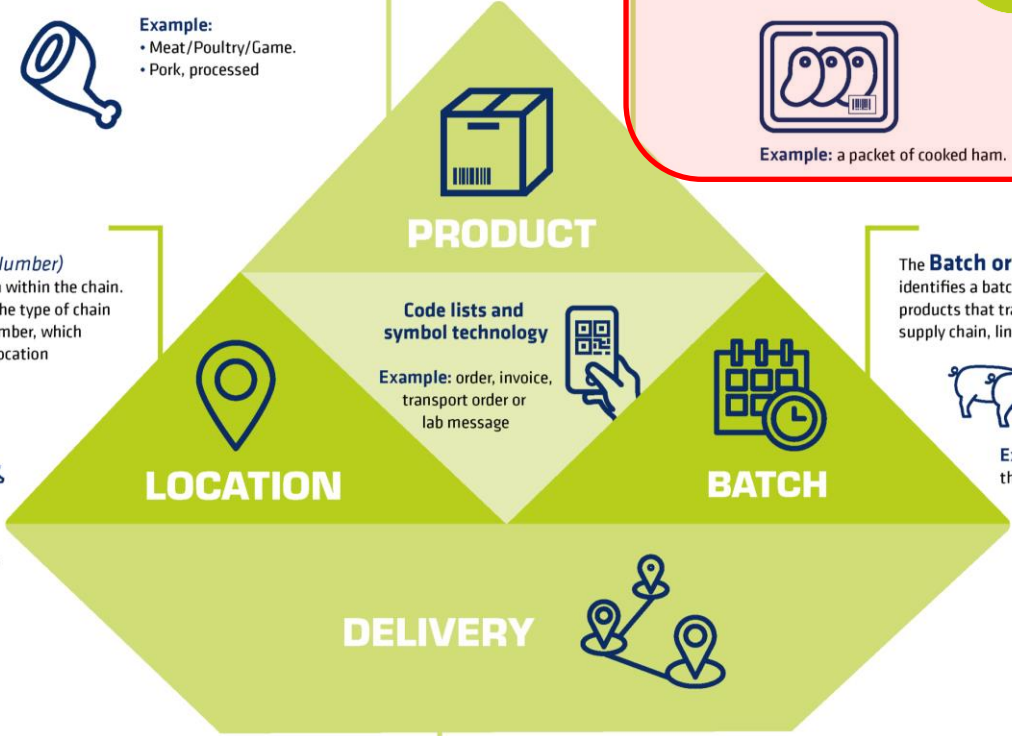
Example:
• Meat/Poultry/Game.
• Pork, processed

Example: a packet of cooked ham.

PRODUCT

lumber)
n within the chain.
he type of chain
mber, which
ocation

Code lists and symbol technology

Example: order, invoice, transport order or lab message

The Batch or
identifies a batc
products that tra
supply chain, lin

LOCATION

BATCH

Ex
th

DELIVERY